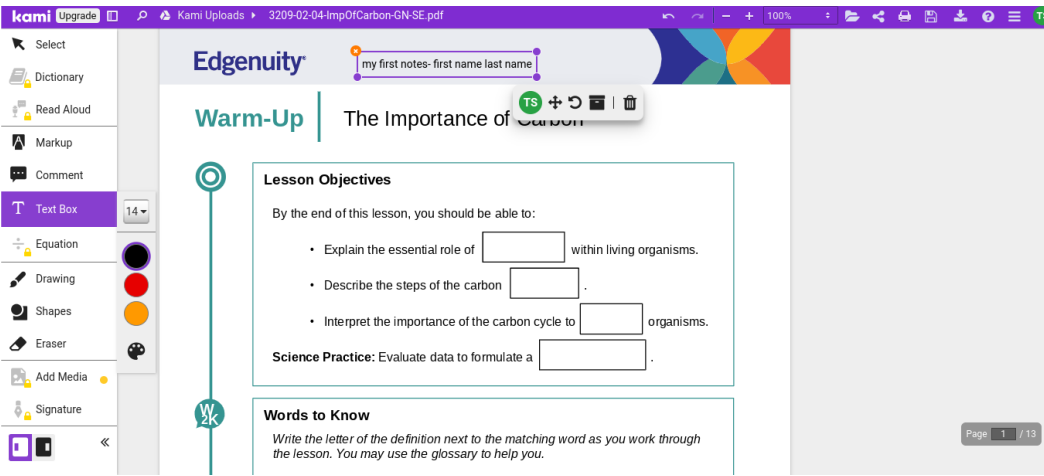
kami Upgrade Kami Uploads ▸ 3209-02-04-ImpOfCarbon-GN-SE.pdf 100%

Select
Dictionary
Read Aloud
Markup
Comment
Text Box
Equation
Drawing
Shapes
Eraser
Add Media
Signature

14

Edgenuity

my first notes- first name last name

TS

Warm-Up The Importance of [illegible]

Lesson Objectives

By the end of this lesson, you should be able to:

• Explain the essential role of [ ] within living organisms.

• Describe the steps of the carbon [ ].

• Interpret the importance of the carbon cycle to [ ] organisms.

Science Practice: Evaluate data to formulate a [ ].

W2K

Words to Know

Write the letter of the definition next to the matching word as you work through the lesson. You may use the glossary to help you.

Page 1 / 13